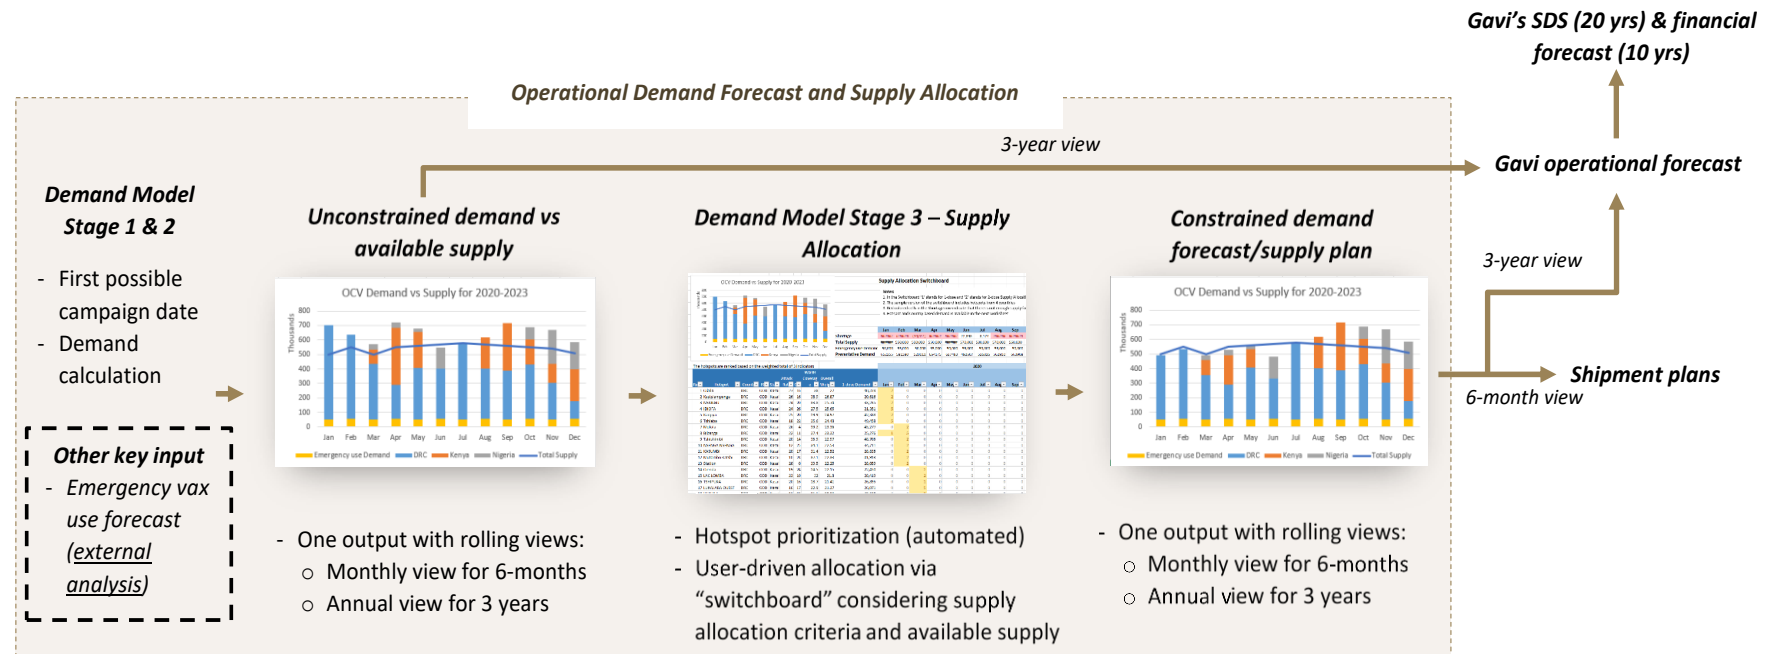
Gavi's SDS (20 yrs) & financial forecast (10 yrs)

Operational Demand Forecast and Supply Allocation

3-year view

Gavi operational forecast

Demand Model Stage 1 & 2

- First possible campaign date
- Demand calculation

Other key input
- Emergency vax use forecast (external analysis)

Unconstrained demand vs available supply

OCV Demand vs Supply for 2020-2023

Thousands

800
700
600
500
400
300
200
100
0

Jan Feb Mar Apr May Jun Jul Aug Sep Oct Nov Dec

Emergency use Demand DRC Kenya Nigeria Total Supply

- One output with rolling views:
○ Monthly view for 6-months
○ Annual view for 3 years

Demand Model Stage 3 – Supply Allocation

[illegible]

- Hotspot prioritization (automated)
- User-driven allocation via "switchboard" considering supply allocation criteria and available supply

Constrained demand forecast/supply plan

OCV Demand vs Supply for 2020-2023

Thousands

800
700
600
500
400
300
200
100
0

Jan Feb Mar Apr May Jun Jul Aug Sep Oct Nov Dec

Emergency use Demand DRC Kenya Nigeria Total Supply

- One output with rolling views:
○ Monthly view for 6-months
○ Annual view for 3 years

3-year view

Shipment plans
6-month view